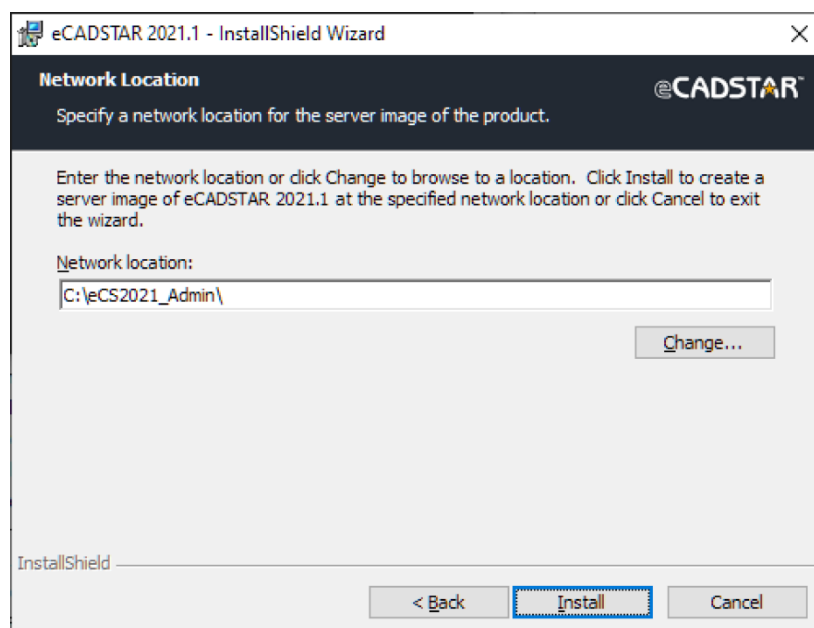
eCADSTAR 2021.1 - InstallShield Wizard

×

Network Location

Specify a network location for the server image of the product.

eCADSTAR™

Enter the network location or click Change to browse to a location. Click Install to create a server image of eCADSTAR 2021.1 at the specified network location or click Cancel to exit the wizard.

Network location:

C:\eCS2021_Admin\

Change...

InstallShield

< Back

Install

Cancel